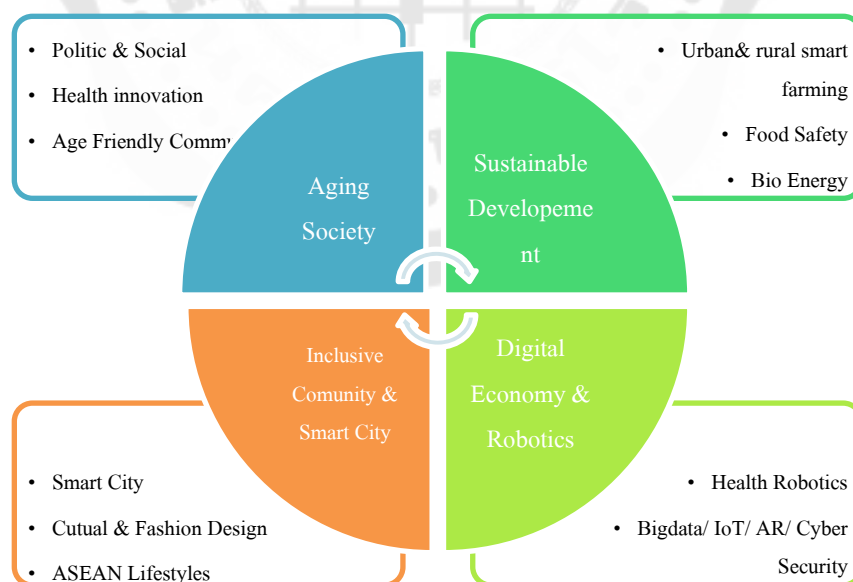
• Politic & Social
• Health innovation
• Age Friendly Comm

• Urban& rural smart farming
• Food Safety
• Bio Energy

Aging Society

Sustainable Developement nt

Inclusive Comunity & Smart City

Digital Economy & Robotics

• Smart City
• Cutual & Fashion Design
• ASEAN Lifestyles

• Health Robotics
• Bigdata/ IoT/ AR/ Cyber Security